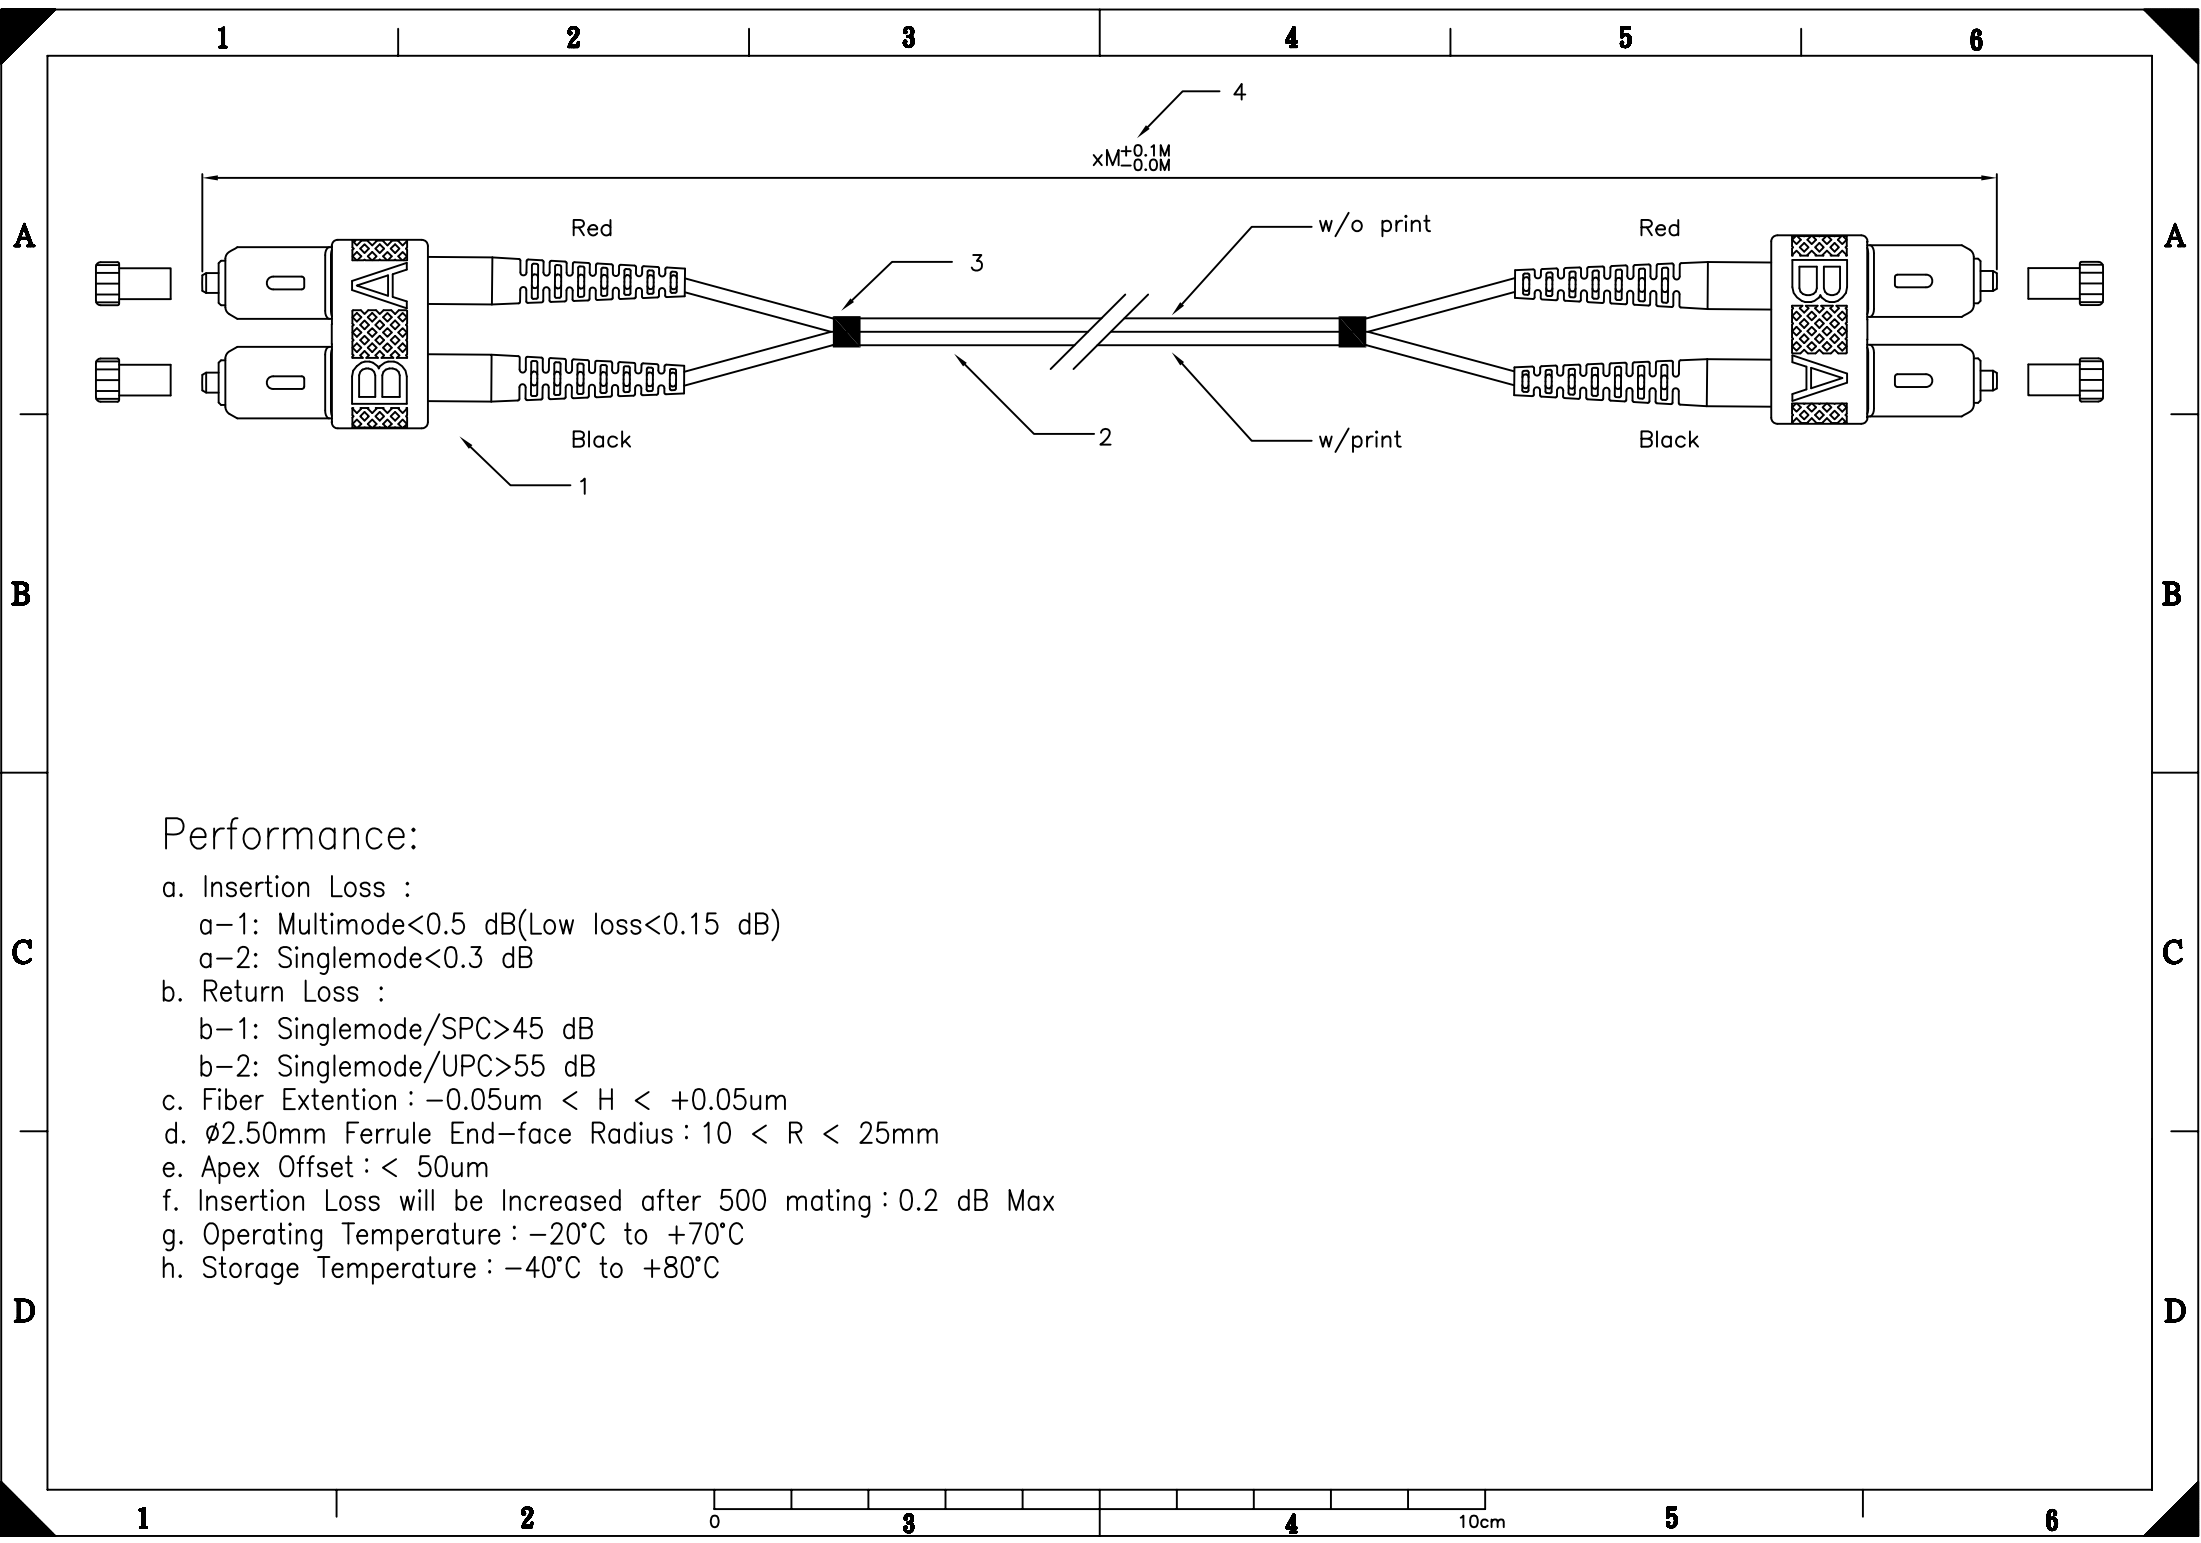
1 2 3 4 5 6

A

4

$xM^{+0.1M}_{-0.0M}$

Red

3

w/o print

Red

A

Black

2

w/print

Black

1

B

B

C

C

D

D

Performance:

a. Insertion Loss :
a–1: Multimode<0.5 dB(Low loss<0.15 dB)
a–2: Singlemode<0.3 dB
b. Return Loss :
b–1: Singlemode/SPC>45 dB
b–2: Singlemode/UPC>55 dB
c. Fiber Extention : –0.05um < H < +0.05um
d. ø2.50mm Ferrule End–face Radius : 10 < R < 25mm
e. Apex Offset : < 50um
f. Insertion Loss will be Increased after 500 mating : 0.2 dB Max
g. Operating Temperature : –20°C to +70°C
h. Storage Temperature : –40°C to +80°C

1 2 0 3 4 10cm 5 6